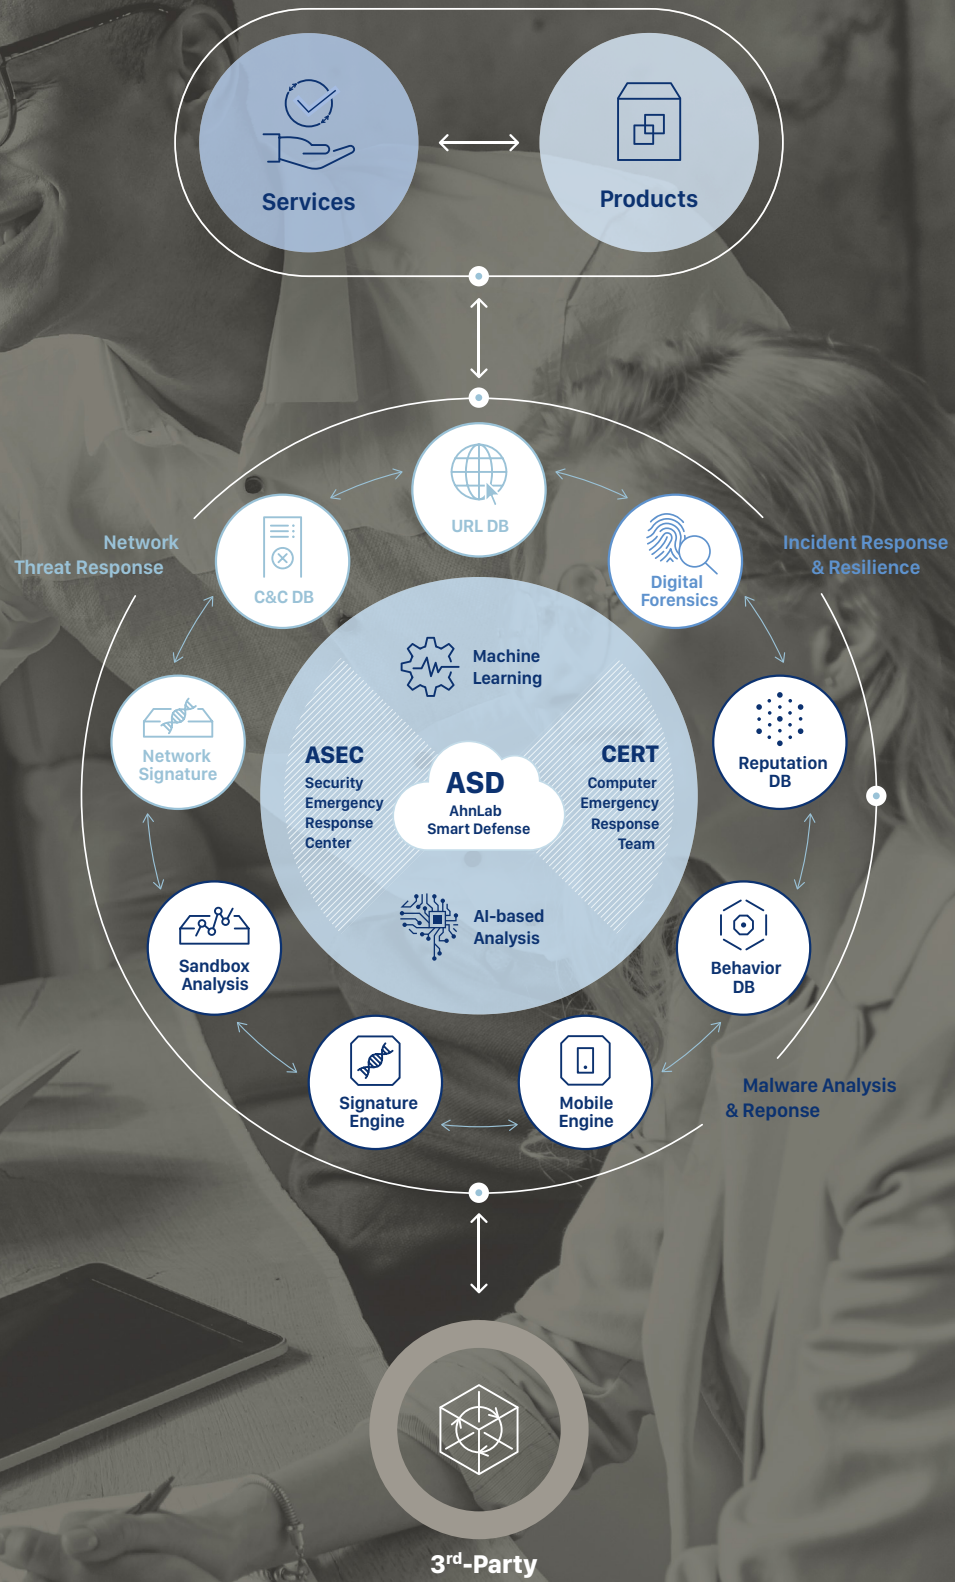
Services

Products

Network
Threat Response

URL DB

C&C DB

Digital
Forensics

Incident Response
& Resilience

Machine
Learning

Network
Signature

Reputation
DB

ASEC
Security
Emergency
Response
Center

ASD
AhnLab
Smart Defense

CERT
Computer
Emergency
Response
Team

AI-based
Analysis

Sandbox
Analysis

Behavior
DB

Signature
Engine

Mobile
Engine

Malware Analysis
& Reponse

3$^{rd}$-Party